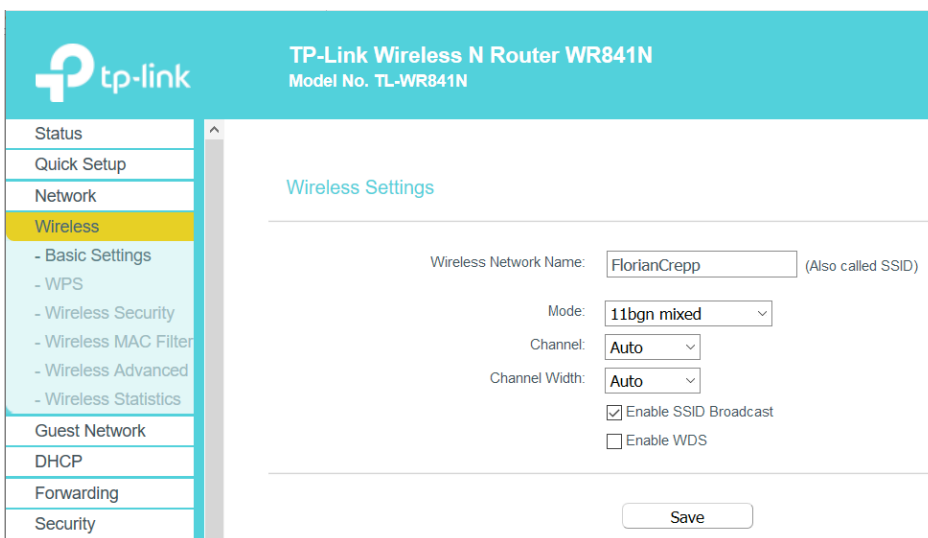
tp-link

TP-Link Wireless N Router WR841N
Model No. TL-WR841N

Status
Quick Setup
Network
Wireless
- Basic Settings
- WPS
- Wireless Security
- Wireless MAC Filter
- Wireless Advanced
- Wireless Statistics
Guest Network
DHCP
Forwarding
Security

Wireless Settings

Wireless Network Name: FlorianCrepp (Also called SSID)

Mode: 11bgn mixed

Channel: Auto

Channel Width: Auto

Enable SSID Broadcast

Enable WDS

Save